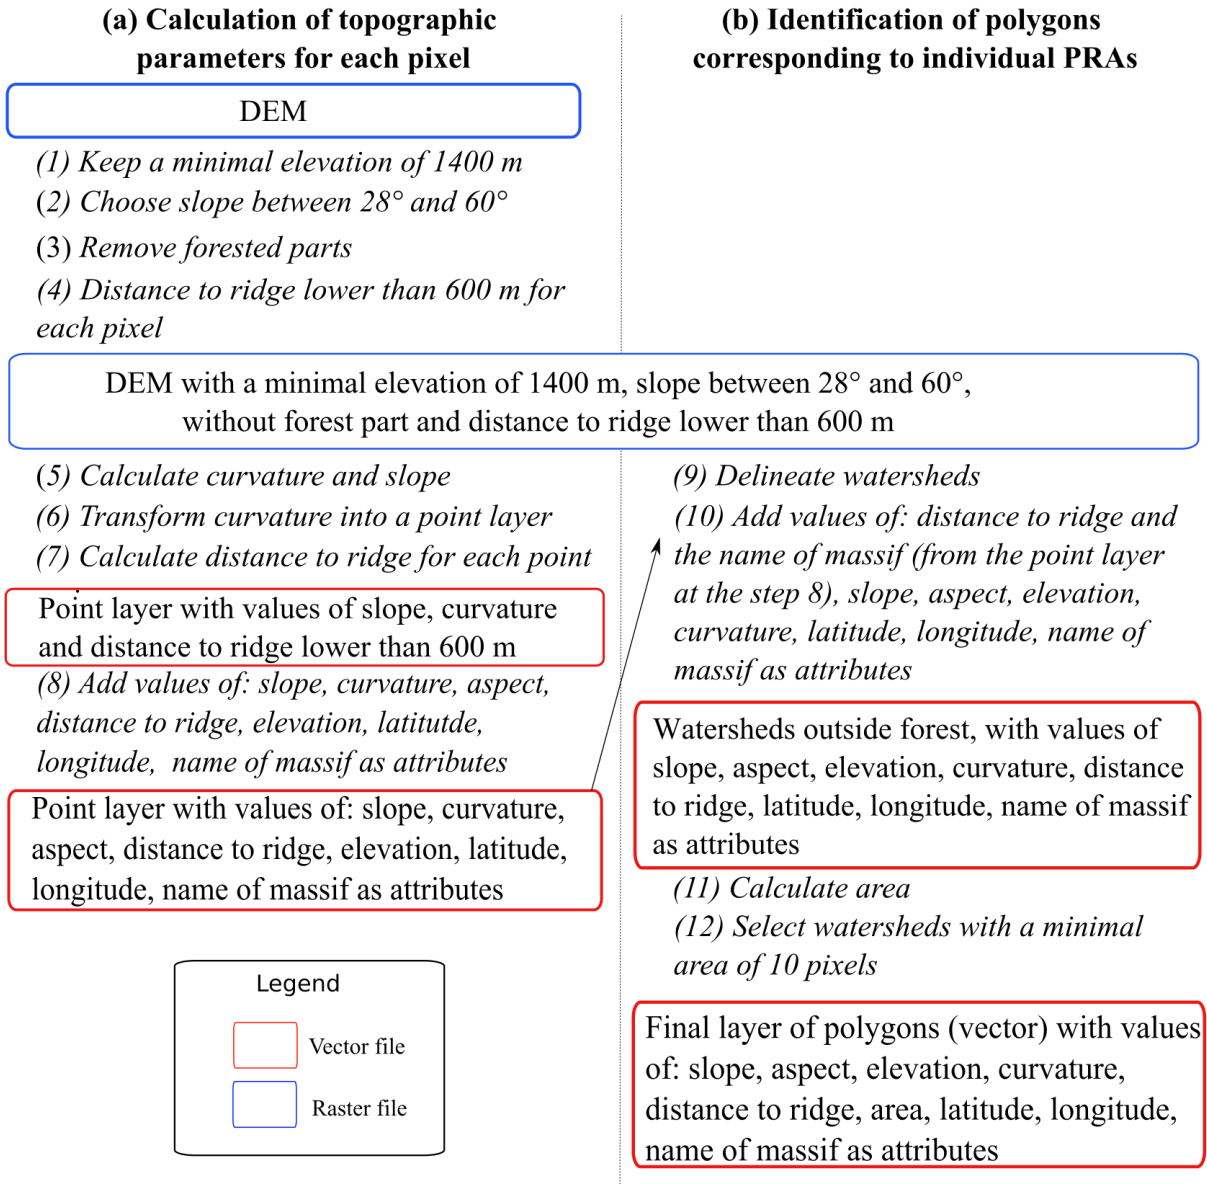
(a) Calculation of topographic parameters for each pixel

(b) Identification of polygons corresponding to individual PRAs

DEM

(1) Keep a minimal elevation of 1400 m
(2) Choose slope between 28° and 60°
(3) Remove forested parts
(4) Distance to ridge lower than 600 m for each pixel

DEM with a minimal elevation of 1400 m, slope between 28° and 60°, without forest part and distance to ridge lower than 600 m

(5) Calculate curvature and slope
(6) Transform curvature into a point layer
(7) Calculate distance to ridge for each point

Point layer with values of slope, curvature and distance to ridge lower than 600 m

(8) Add values of: slope, curvature, aspect, distance to ridge, elevation, latitutde, longitude, name of massif as attributes

Point layer with values of: slope, curvature, aspect, distance to ridge, elevation, latitude, longitude, name of massif as attributes

Legend
Vector file
Raster file

(9) Delineate watersheds
(10) Add values of: distance to ridge and the name of massif (from the point layer at the step 8), slope, aspect, elevation, curvature, latitude, longitude, name of massif as attributes

Watersheds outside forest, with values of slope, aspect, elevation, curvature, distance to ridge, latitude, longitude, name of massif as attributes

(11) Calculate area
(12) Select watersheds with a minimal area of 10 pixels

Final layer of polygons (vector) with values of: slope, aspect, elevation, curvature, distance to ridge, area, latitude, longitude, name of massif as attributes